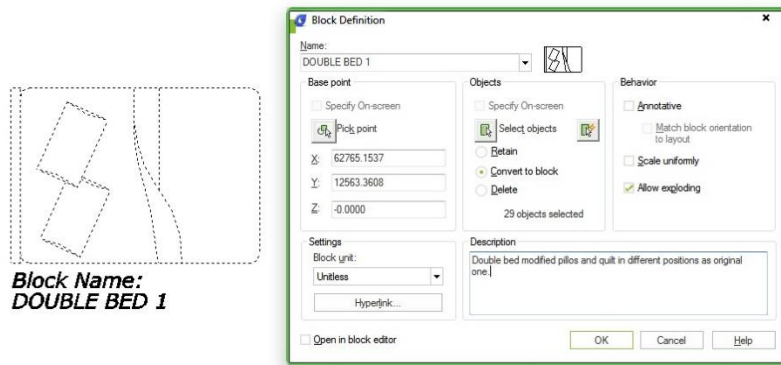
Block Name:
DOUBLE BED 1

Block Definition

Name:
DOUBLE BED 1

Base point
Specify On-screen
Pick point
X: 62765.1537
Y: 12563.3608
Z: -0.0000

Objects
Specify On-screen
Select objects
Retain
Convert to block
Delete
29 objects selected

Behavior
Annotative
Match block orientation to layout
Scale uniformly
Allow exploding

Settings
Block unit:
Unitless
Hyperlink...

Description
Double bed modified pillos and quilt in different positions as original one.

Open in block editor

OK
Cancel
Help